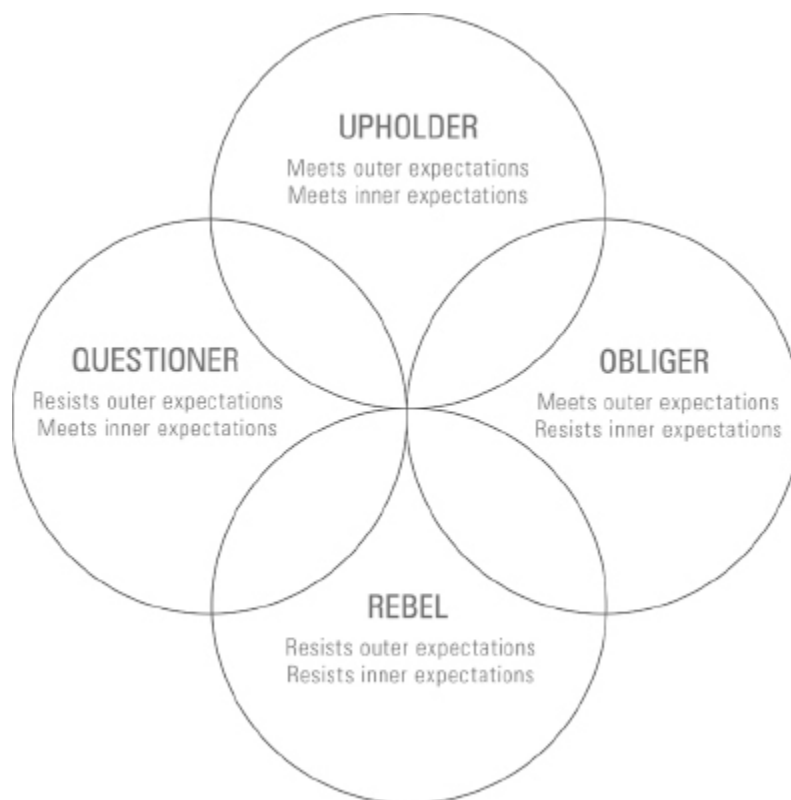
UPHOLDER
Meets outer expectations
Meets inner expectations

QUESTIONER
Resists outer expectations
Meets inner expectations

OBLIGER
Meets outer expectations
Resists inner expectations

REBEL
Resists outer expectations
Resists inner expectations